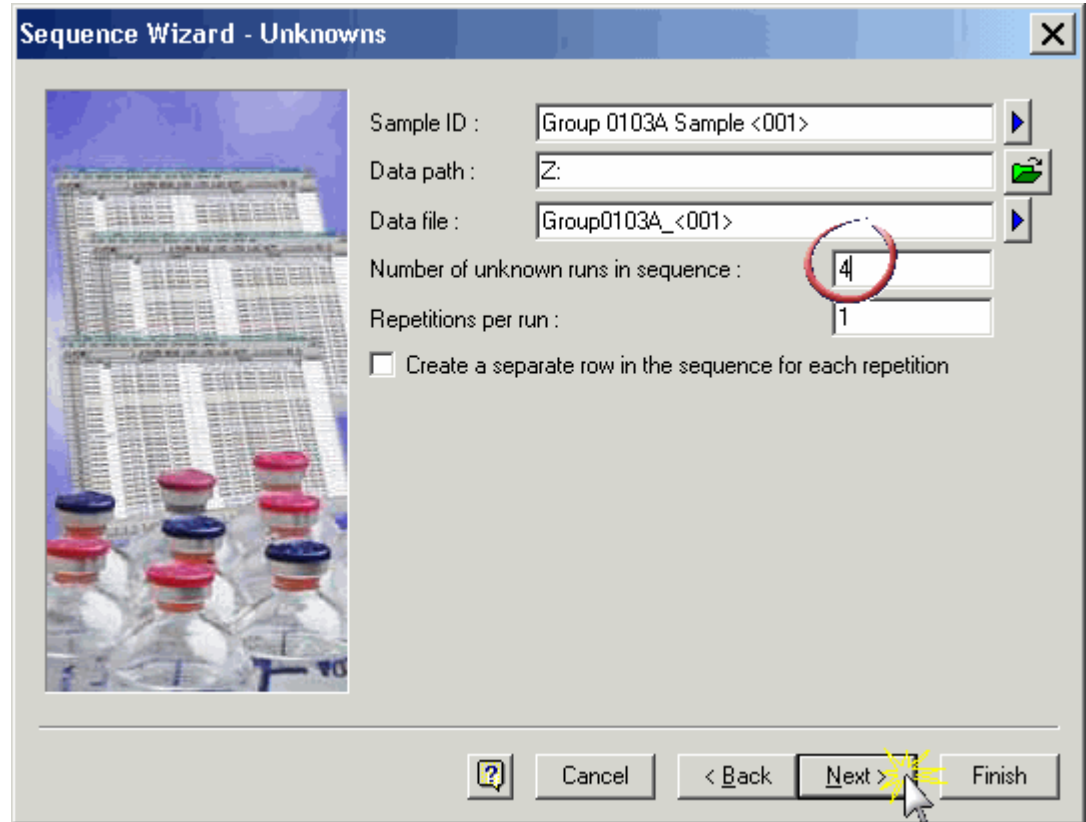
Sequence Wizard - Unknowns

Sample ID : Group 0103A Sample <001>

Data path : Z:

Data file : Group0103A_<001>

Number of unknown runs in sequence : 4

Repetitions per run : 1

Create a separate row in the sequence for each repetition

Cancel

< Back

Next >

Finish